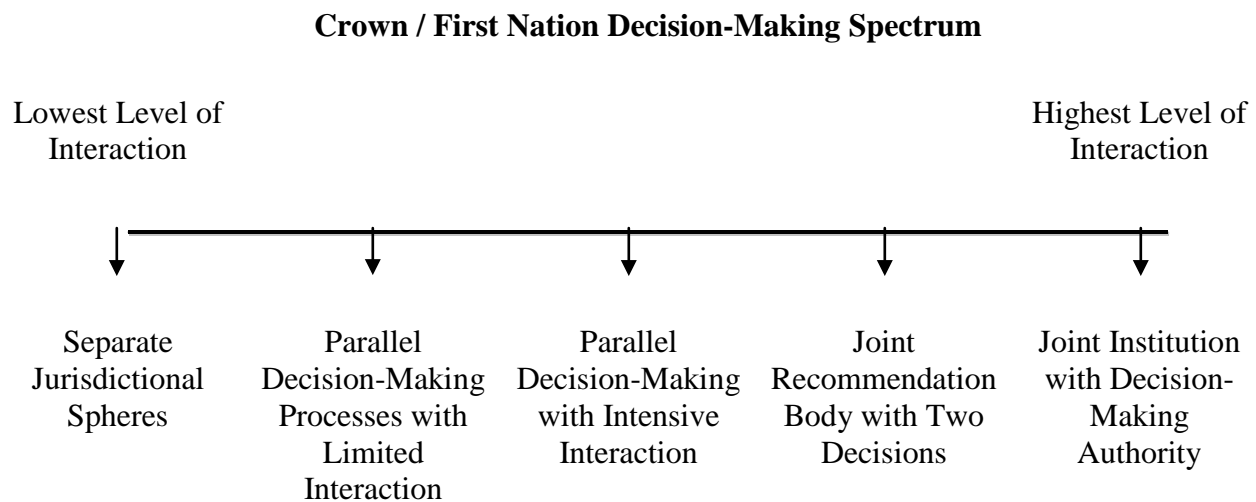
Crown / First Nation Decision-Making Spectrum

Lowest Level of Interaction

Highest Level of Interaction

Separate Jurisdictional Spheres

Parallel Decision-Making Processes with Limited Interaction

Parallel Decision-Making with Intensive Interaction

Joint Recommendation Body with Two Decisions

Joint Institution with Decision-Making Authority